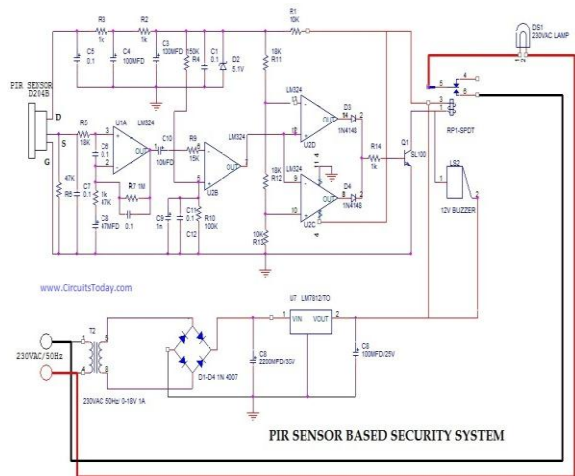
DS1
230VAC LAMP

R3
1k

R2
1k

R1
10K

C5
0.1

C4
100MFD

C3
100MFD

150K
R4

C1
0.1

D2
5.1V

18K
R11

PIR SENSOR
D204B

D

S

G

R5
18K

U1A
LM324

C6
0.1

C10
10MFD

R9
15K

LM324

U2B

LM324

U2D

D3
1N4148

R14
1k

Q1
SL100

RP1-SPDT

LS2

12V BUZZER

47K
R6

C7
0.1

1k
47K

R7 1M

C8
47MFD

0.1

C9
1n

C11
0.1

C12

R10
100K

18K
R12

LM324

D4
1N4148

U2C

10K
R13

www.CircuitsToday.com

U7 LM7812/TO

VIN

VOUT

C8
100MFD/25V

T2

230VAC/50Hz

C6
2200MFD/35V

D1-D4 1N 4007

230VAC 50Hz 0-15V 1A

PIR SENSOR BASED SECURITY SYSTEM